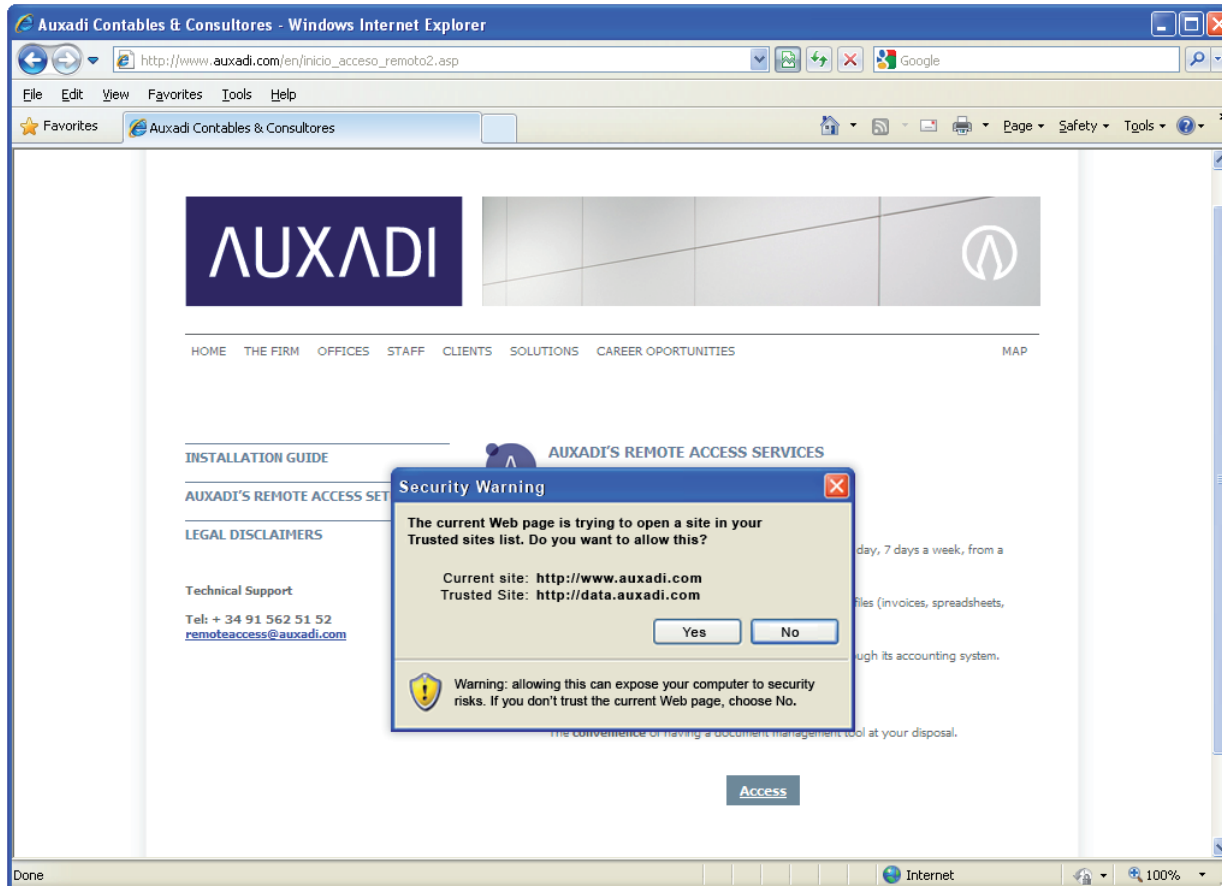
Auxadi Contables & Consultores - Windows Internet Explorer

http://www.auxadi.com/en/inicio_acceso_remoto2.asp

Google

File Edit View Favorites Tools Help

Favorites

Auxadi Contables & Consultores

Page ▾ Safety ▾ Tools ▾

AUXADI

HOME THE FIRM OFFICES STAFF CLIENTS SOLUTIONS CAREER OPORTUNITIES MAP

INSTALLATION GUIDE

AUXADI'S REMOTE ACCESS SE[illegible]

LEGAL DISCLAIMERS

Technical Support

Tel: + 34 91 562 51 52
remoteaccess@auxadi.com

AUXADI'S REMOTE ACCESS SERVICES

day, 7 days a week, from a

files (invoices, spreadsheets,

ugh its accounting system.

The convenience of having a document management tool at your disposal.

Access

Security Warning

The current Web page is trying to open a site in your Trusted sites list. Do you want to allow this?

Current site: http://www.auxadi.com
Trusted Site: http://data.auxadi.com

Yes No

Warning: allowing this can expose your computer to security risks. If you don't trust the current Web page, choose No.

Done

Internet

100%